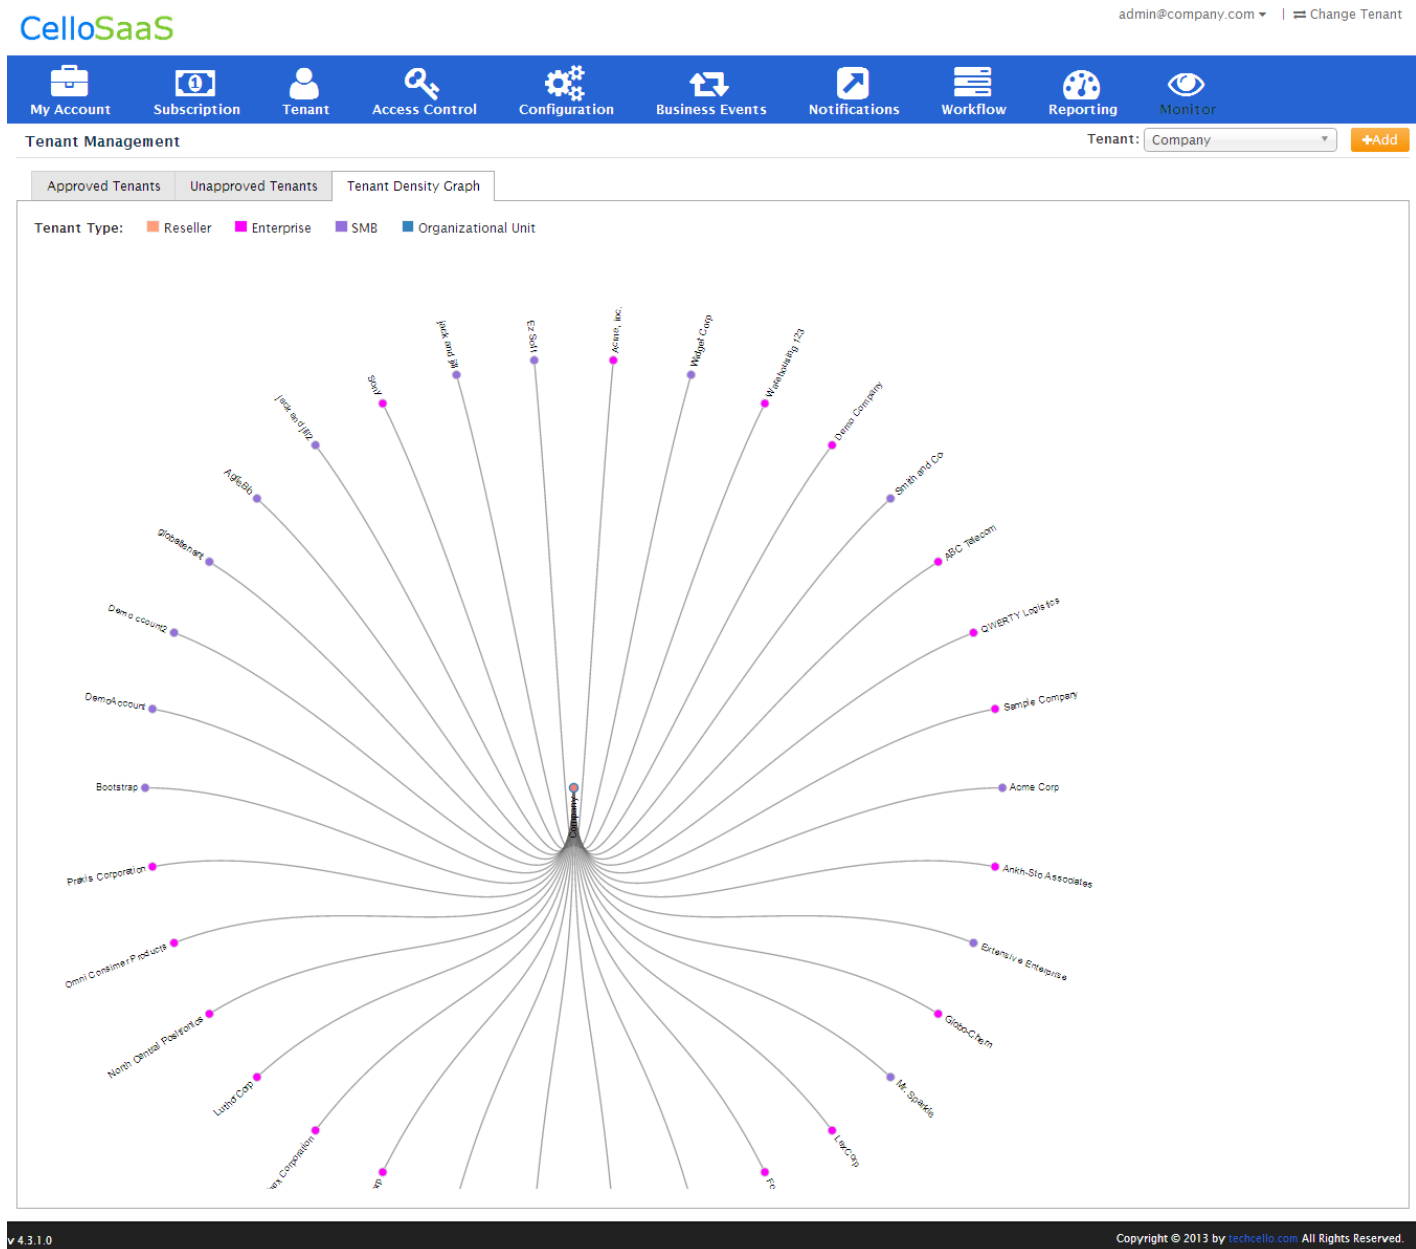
CelloSaaS

admin@company.com | Change Tenant

My Account Subscription Tenant Access Control Configuration Business Events Notifications Workflow Reporting Monitor

Tenant Management

Tenant: Company +Add

Approved Tenants Unapproved Tenants Tenant Density Graph

Tenant Type: Reseller Enterprise SMB Organizational Unit

Jack and Jill

Z3 Soft

Acme, inc.

Widget Corp

Waterbusting 123

Demo Company

Smith and Co

ABC Telecom

QWERTY Logistics

Sample Company

Acme Corp

Ankh-Sto Associates

Extensive Enterprise

Globo-Chem

Mr. Sparkle

LexCorp

Fo

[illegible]p

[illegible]ex Corporation

Lutho Corp

North Central Positronics

Omni Consimer Products

Praxis Corporation

Bootstrap

DemoAccount

Demo account2

globaltenant

AgileBiz

Jill and Jack

Sony

Company

v 4.3.1.0

Copyright © 2013 by techcello.com All Rights Reserved.